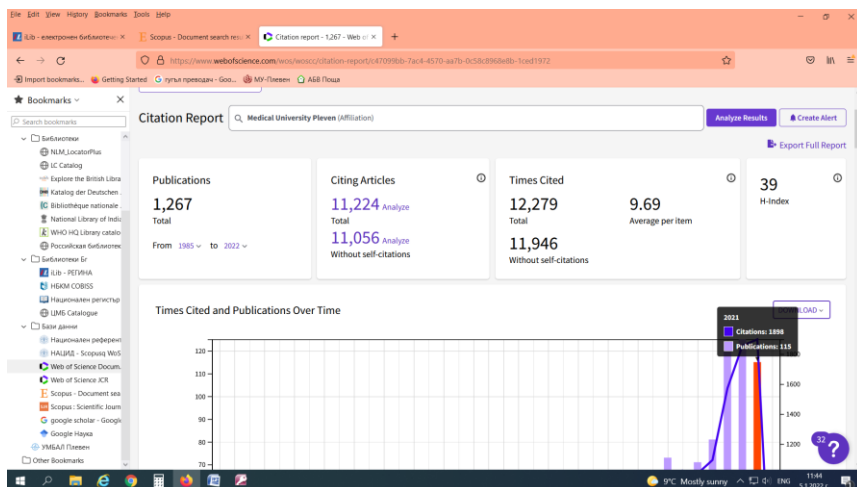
File Edit View History Bookmarks Tools Help

iLib - електронен библиотеч ×
Scopus - Document search resu ×
Citation report - 1,267 - Web of ×
+

https://www.webofscience.com/wos/woscc/citation-report/c47099bb-7ac4-4570-aa7b-0c58c8968e8b-1ced1972

Import bookmarks... Getting Started тугъл преводач - Goo... МУ-Плевен АБВ Поща

Bookmarks
Search bookmarks
Библиотеки
NLM_LocatorPlus
LC Catalog
Explore the British Libra
Katalog der Deutschen
Bibliothèque nationale
National Library of India
WHO HQ Library catalo
Российская библиотек
Библиотеки Бг
iLib - РЕГИНА
НБКМ COBISS
Национален регистър
ЦМБ Catalogue
Бази данни
Национален референт
НАЦИД - Scopus и WoS
Web of Science Docum
Web of Science JCR
Scopus - Document sea
Scopus : Scientific Journ
google scholar - Googl
Google Наука
УМБАЛ Плевен
Other Bookmarks

Citation Report
Medical University Pleven (Affiliation)
Analyze Results
Create Alert
Export Full Report

Publications
1,267
Total
From 1985 to 2022

Citing Articles
11,224 Analyze
Total
11,056 Analyze
Without self-citations

Times Cited
12,279
Total
9.69
Average per item
11,946
Without self-citations

39
H-Index

Times Cited and Publications Over Time
DOWNLOAD

2021
Citations: 1898
Publications: 115

120
110
100
90
80
70

1600
1400
1200

32

9°C Mostly sunny ENG 11:44 5.1.2022